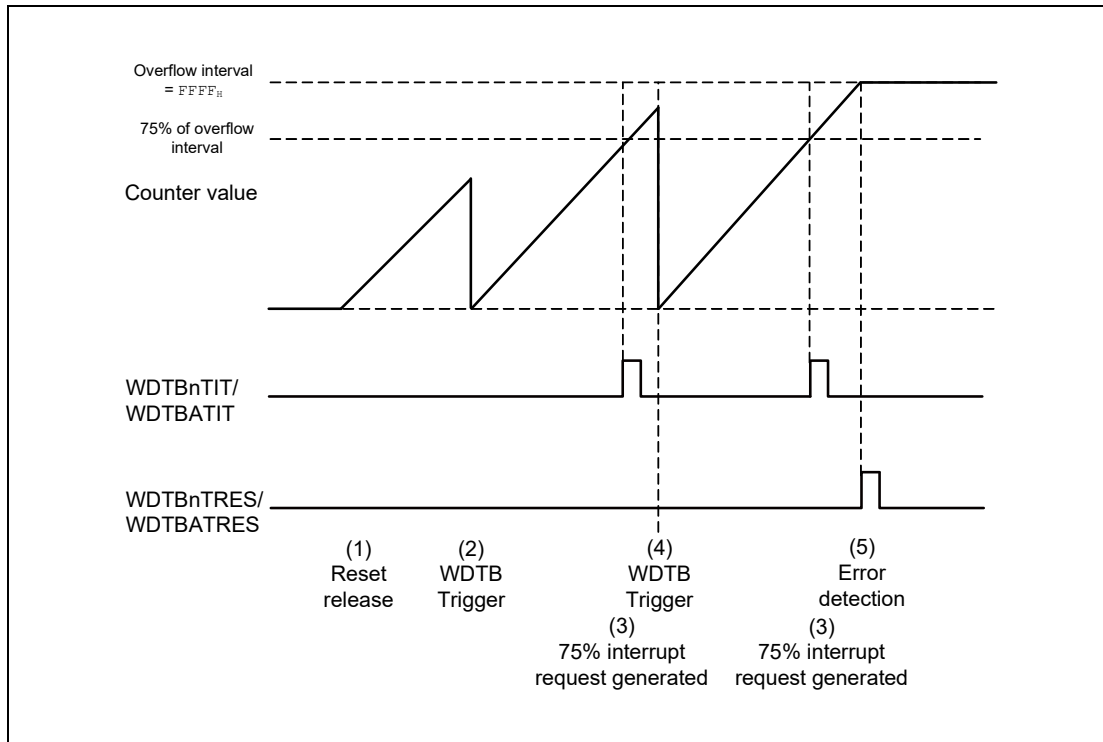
Overflow interval = $FFFF_H$

75% of overflow interval

Counter value

WDTBnTIT/ WDTBATIT

WDTBnTRES/ WDTBATRES

(1) Reset release

(2) WDTB Trigger

(4) WDTB Trigger

(3) 75% interrupt request generated

(5) Error detection

(3) 75% interrupt request generated